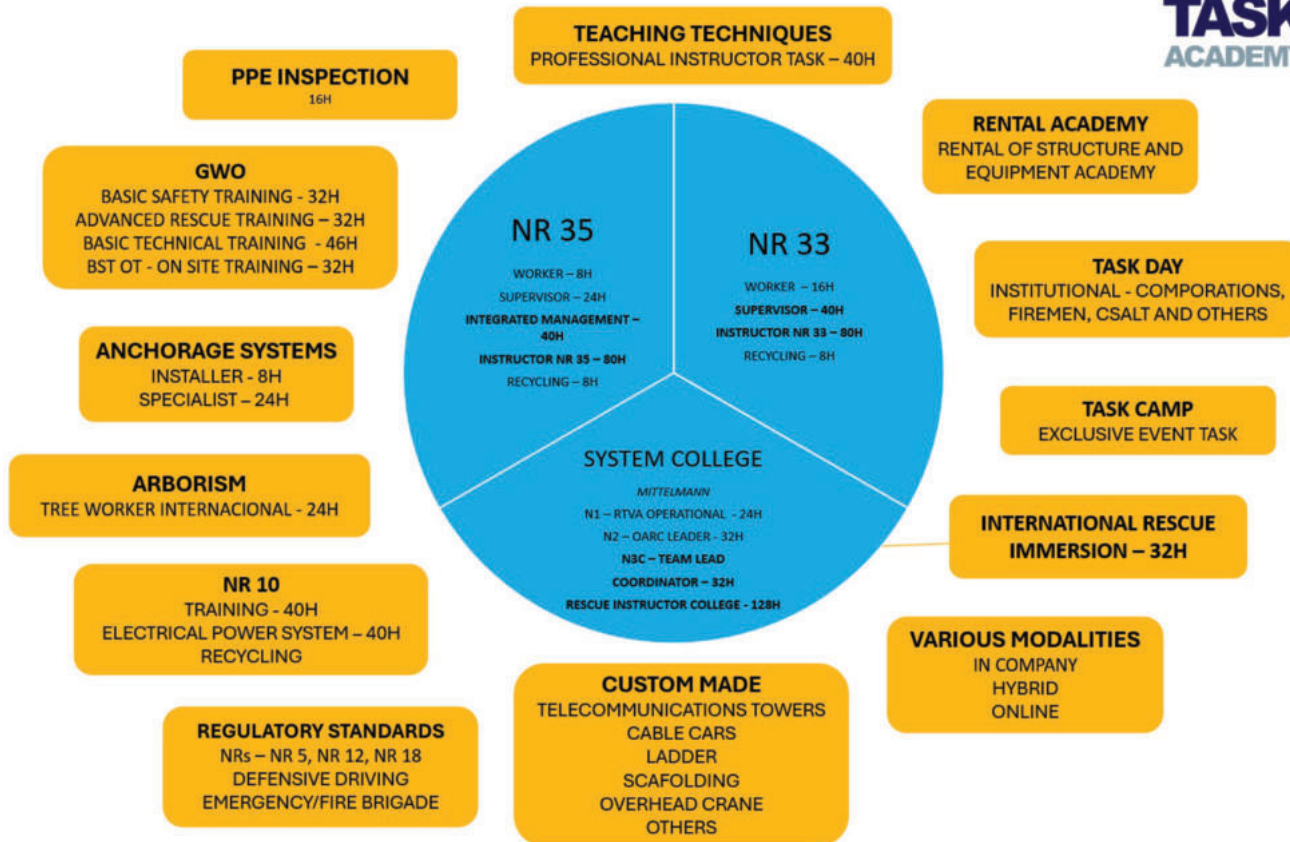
TASK
ACADEM

TEACHING TECHNIQUES
PROFESSIONAL INSTRUCTOR TASK – 40H

PPE INSPECTION
16H

GWO
BASIC SAFETY TRAINING - 32H
ADVANCED RESCUE TRAINING – 32H
BASIC TECHNICAL TRAINING - 46H
BST OT - ON SITE TRAINING – 32H

ANCHORAGE SYSTEMS
INSTALLER - 8H
SPECIALIST – 24H

ARBORISM
TREE WORKER INTERNACIONAL - 24H

NR 10
TRAINING - 40H
ELECTRICAL POWER SYSTEM – 40H
RECYCLING

REGULATORY STANDARDS
NRs – NR 5, NR 12, NR 18
DEFENSIVE DRIVING
EMERGENCY/FIRE BRIGADE

NR 35
WORKER – 8H
SUPERVISOR – 24H
INTEGRATED MANAGEMENT – 40H
INSTRUCTOR NR 35 – 80H
RECYCLING – 8H

NR 33
WORKER – 16H
SUPERVISOR – 40H
INSTRUCTOR NR 33 – 80H
RECYCLING – 8H

SYSTEM COLLEGE
MITTELMANN
N1 – RTVA OPERATIONAL - 24H
N2 – OARC LEADER - 32H
N3C – TEAM LEAD
COORDINATOR – 32H
RESCUE INSTRUCTOR COLLEGE - 128H

RENTAL ACADEMY
RENTAL OF STRUCTURE AND EQUIPMENT ACADEMY

TASK DAY
INSTITUTIONAL - COMPORATIONS, FIREMEN, CSALT AND OTHERS

TASK CAMP
EXCLUSIVE EVENT TASK

INTERNATIONAL RESCUE IMMERSION – 32H

VARIOUS MODALITIES
IN COMPANY
HYBRID
ONLINE

CUSTOM MADE
TELECOMMUNICATIONS TOWERS
CABLE CARS
LADDER
SCAFOLDING
OVERHEAD CRANE
OTHERS